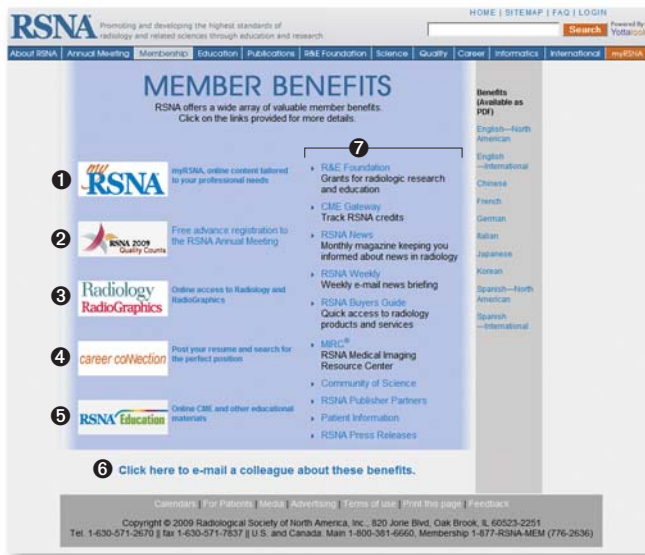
RSNA Promoting and developing the highest standards of radiology and related sciences through education and research

HOME | SITEMAP | FAQ | LOGIN

Search Powered by Yotta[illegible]

About RSNA | Annual Meeting | Membership | Education | Publications | R&E Foundation | Science | Quality | Career | Informatics | International | myRSNA

MEMBER BENEFITS

RSNA offers a wide array of valuable member benefits. Click on the links provided for more details.

❶ my RSNA myRSNA, online content tailored to your professional needs

❷ RSNA 2009 Quality Counts Free advance registration to the RSNA Annual Meeting

❸ Radiology RadioGraphics Online access to Radiology and RadioGraphics

❹ career connection Post your resume and search for the perfect position

❺ RSNA Education Online CME and other educational materials

❼

• R&E Foundation
Grants for radiologic research and education

• CME Gateway
Track RSNA credits

• RSNA News
Monthly magazine keeping you informed about news in radiology

• RSNA Weekly
Weekly e-mail news briefing

• RSNA Buyers Guide
Quick access to radiology products and services

• MIRC®
RSNA Medical Imaging Resource Center

• Community of Science

• RSNA Publisher Partners

• Patient Information

• RSNA Press Releases

Benefits (Available as PDF)

English—North American

English—International

Chinese

French

German

Italian

Japanese

Korean

Spanish—North American

Spanish—International

❻ Click here to e-mail a colleague about these benefits.

Calendars | For Patients | Media | Advertising | Terms of use | Print this page | Feedback

Copyright © 2009 Radiological Society of North America, Inc., 820 Jorie Blvd, Oak Brook, IL 60523-2251
Tel. 1-630-571-2670 || fax 1-630-571-7837 || U.S. and Canada: Main 1-800-381-6660, Membership 1-877-RSNA-MEM (776-2636)